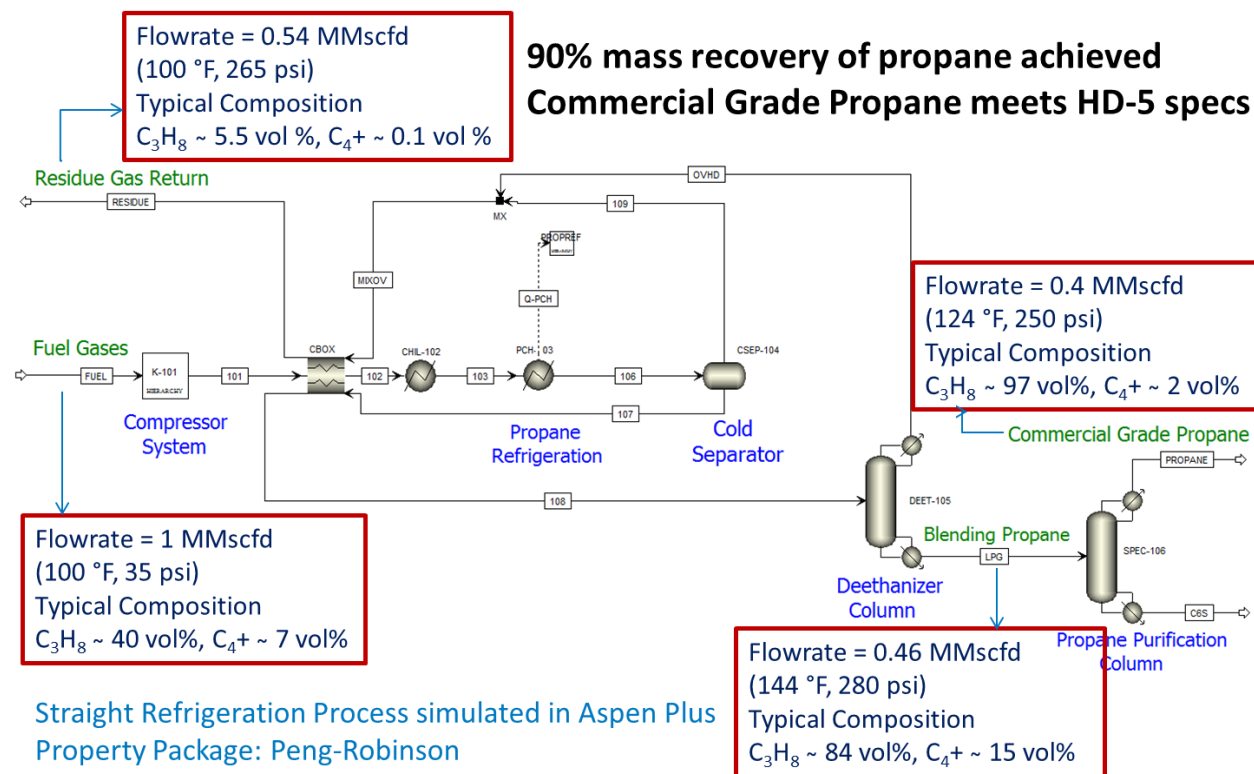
Flowrate = 0.54 MMscfd
(100 °F, 265 psi)
Typical Composition
$C_3H_8$ ~ 5.5 vol %, $C_4$+ ~ 0.1 vol %

90% mass recovery of propane achieved
Commercial Grade Propane meets HD-5 specs

Residue Gas Return
RESIDUE
OVHD
MX
109
PROPREF
MIXOV
Q-PCH

Flowrate = 0.4 MMscfd
(124 °F, 250 psi)
Typical Composition
$C_3H_8$ ~ 97 vol%, $C_4$+ ~ 2 vol%

Fuel Gases
FUEL
K-101
HIERARCHY
101
CBOX
102
CHIL-102
103
PCH-103
106
CSEP-104
107
Compressor System
Propane Refrigeration
Cold Separator
Commercial Grade Propane
PROPANE
108
DEET-105
Blending Propane
LPG
SPEC-106
C6S
Deethanizer Column
Propane Purification Column

Flowrate = 1 MMscfd
(100 °F, 35 psi)
Typical Composition
$C_3H_8$ ~ 40 vol%, $C_4$+ ~ 7 vol%

Flowrate = 0.46 MMscfd
(144 °F, 280 psi)
Typical Composition
$C_3H_8$ ~ 84 vol%, $C_4$+ ~ 15 vol%

Straight Refrigeration Process simulated in Aspen Plus
Property Package: Peng-Robinson